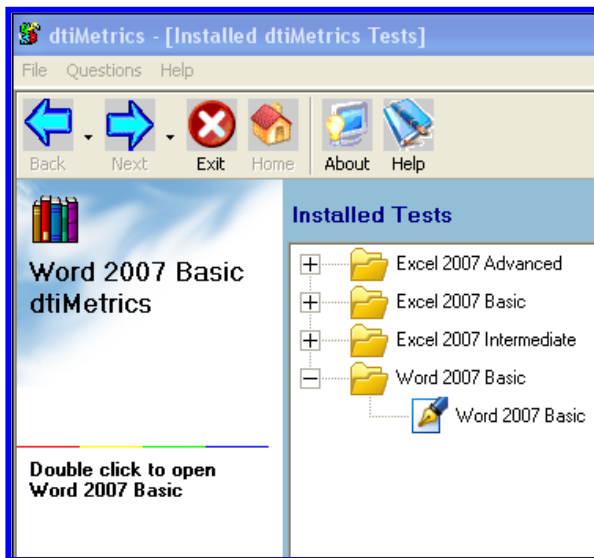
dtiMetrics - [Installed dtiMetrics Tests]

File Questions Help

Back Next Exit Home About Help

Word 2007 Basic dtiMetrics

Double click to open Word 2007 Basic

Installed Tests

Excel 2007 Advanced
Excel 2007 Basic
Excel 2007 Intermediate
Word 2007 Basic
Word 2007 Basic